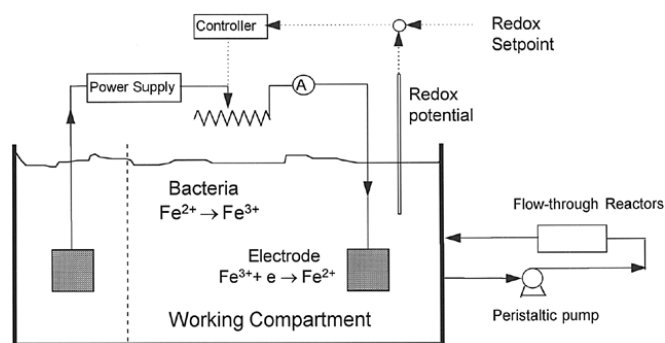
Controller

Redox Setpoint

Power Supply

A

Redox potential

Bacteria
$Fe^{2+} \rightarrow Fe^{3+}$

Flow-through Reactors

Electrode
$Fe^{3+} + e \rightarrow Fe^{2+}$

Peristaltic pump

Working Compartment